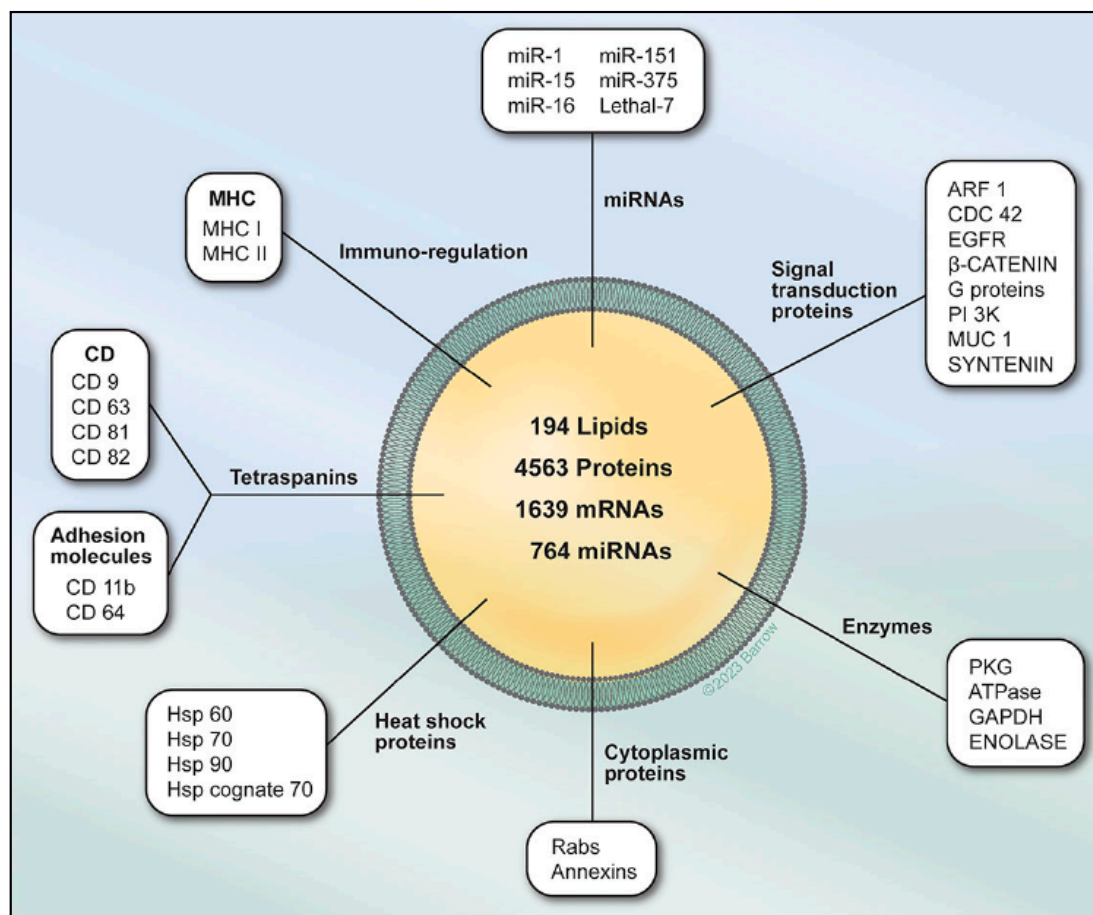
miR-1
miR-15
miR-16

miR-151
miR-375
Lethal-7

miRNAs

MHC
MHC I
MHC II

Immuno-regulation

ARF 1
CDC 42
EGFR
β-CATENIN
G proteins
PI 3K
MUC 1
SYNTENIN

Signal transduction proteins

CD
CD 9
CD 63
CD 81
CD 82

Tetraspanins

Adhesion molecules
CD 11b
CD 64

194 Lipids
4563 Proteins
1639 mRNAs
764 miRNAs

©2023 Barrow

Enzymes

PKG
ATPase
GAPDH
ENOLASE

Hsp 60
Hsp 70
Hsp 90
Hsp cognate 70

Heat shock proteins

Cytoplasmic proteins

Rabs
Annexins